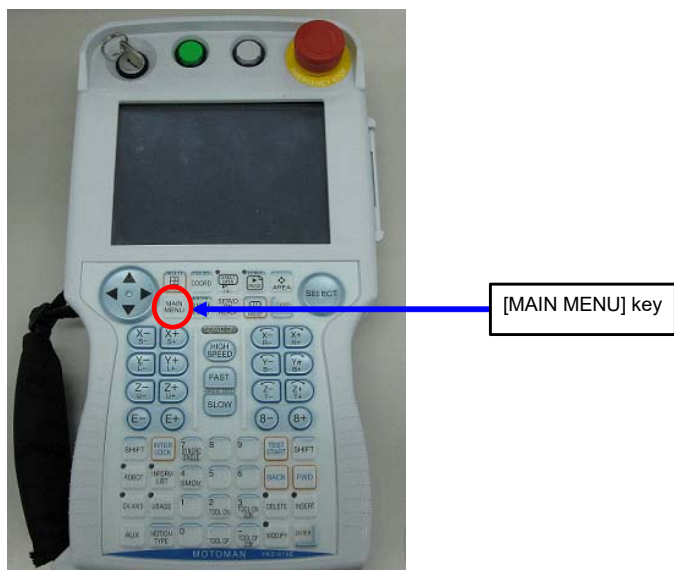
[MAIN MENU] key

MAIN MENU

COORD

SERVO

AREA

SELECT

X- X+
Y- Y+
Z- Z+
E- E+

HIGH SPEED
FAST
SLOW

X- X+
Y- Y+
Z- Z+
8- 8+

SHIFT
INTER LOCK
7
8
9
TEST START
SHIFT

ROBOT
INFORM LIST
4
5
6
BACK
FWD

EX.AXIS
USAGE
1
2
3
DELETE
INSERT

AUX
MOTION TYPE
0
.
-
MODIFY
ENTER

MOTOMAN